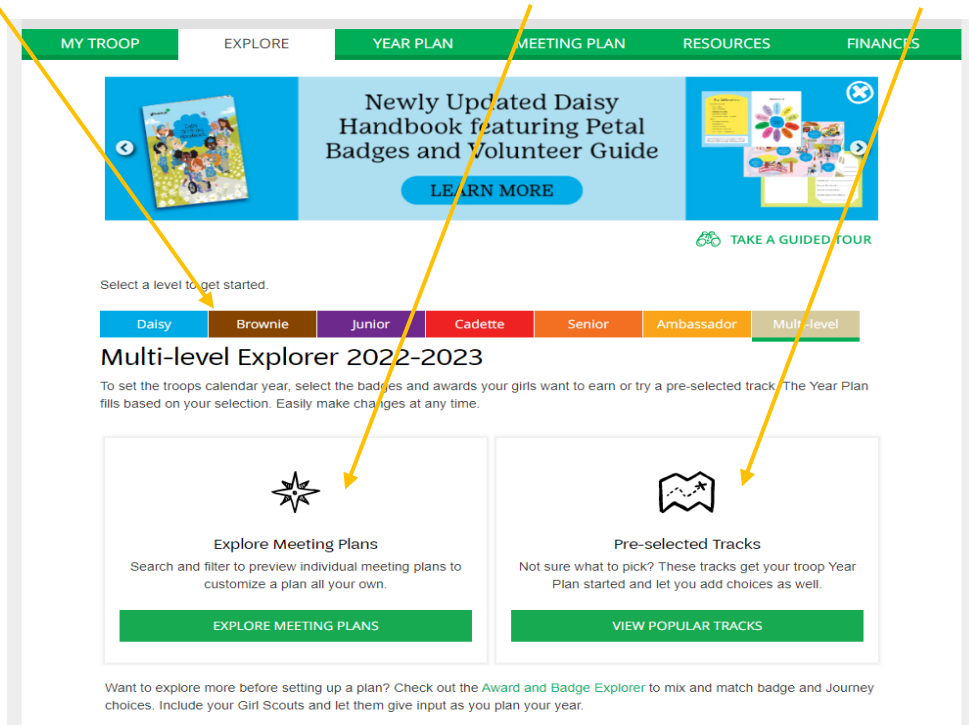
MY TROOP | EXPLORE | YEAR PLAN | MEETING PLAN | RESOURCES | FINANCES

Newly Updated Daisy Handbook featuring Petal Badges and Volunteer Guide

LEARN MORE

TAKE A GUIDED TOUR

Select a level to get started.

Daisy | Brownie | Junior | Cadette | Senior | Ambassador | Multi-level

Multi-level Explorer 2022-2023

To set the troops calendar year, select the badges and awards your girls want to earn or try a pre-selected track. The Year Plan fills based on your selection. Easily make changes at any time.

Explore Meeting Plans

Search and filter to preview individual meeting plans to customize a plan all your own.

EXPLORE MEETING PLANS

Pre-selected Tracks

Not sure what to pick? These tracks get your troop Year Plan started and let you add choices as well.

VIEW POPULAR TRACKS

Want to explore more before setting up a plan? Check out the Award and Badge Explorer to mix and match badge and Journey choices. Include your Girl Scouts and let them give input as you plan your year.